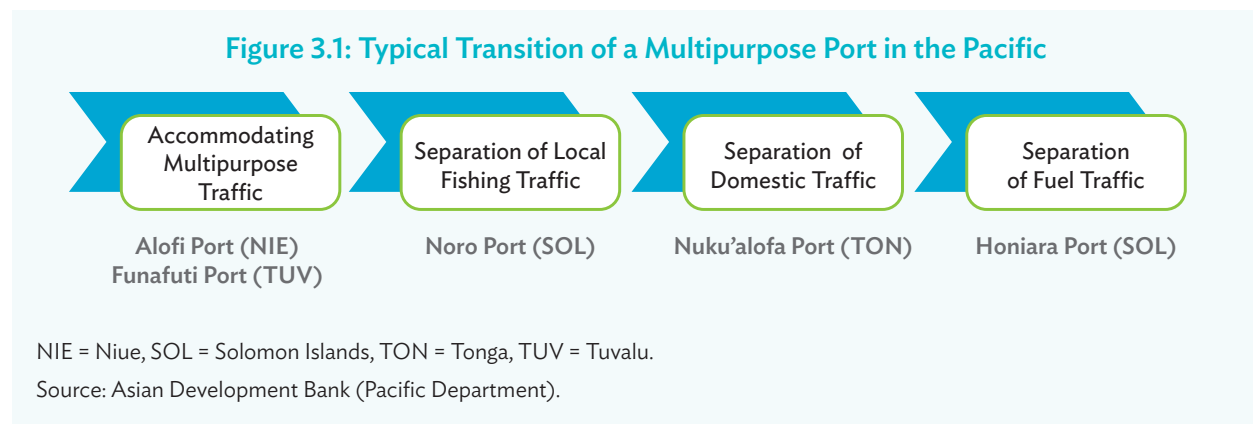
Figure 3.1: Typical Transition of a Multipurpose Port in the Pacific

Accommodating Multipurpose Traffic

Alofi Port (NIE)
Funafuti Port (TUV)

Separation of Local Fishing Traffic

Noro Port (SOL)

Separation of Domestic Traffic

Nuku'alofa Port (TON)

Separation of Fuel Traffic

Honiara Port (SOL)

NIE = Niue, SOL = Solomon Islands, TON = Tonga, TUV = Tuvalu.

Source: Asian Development Bank (Pacific Department).